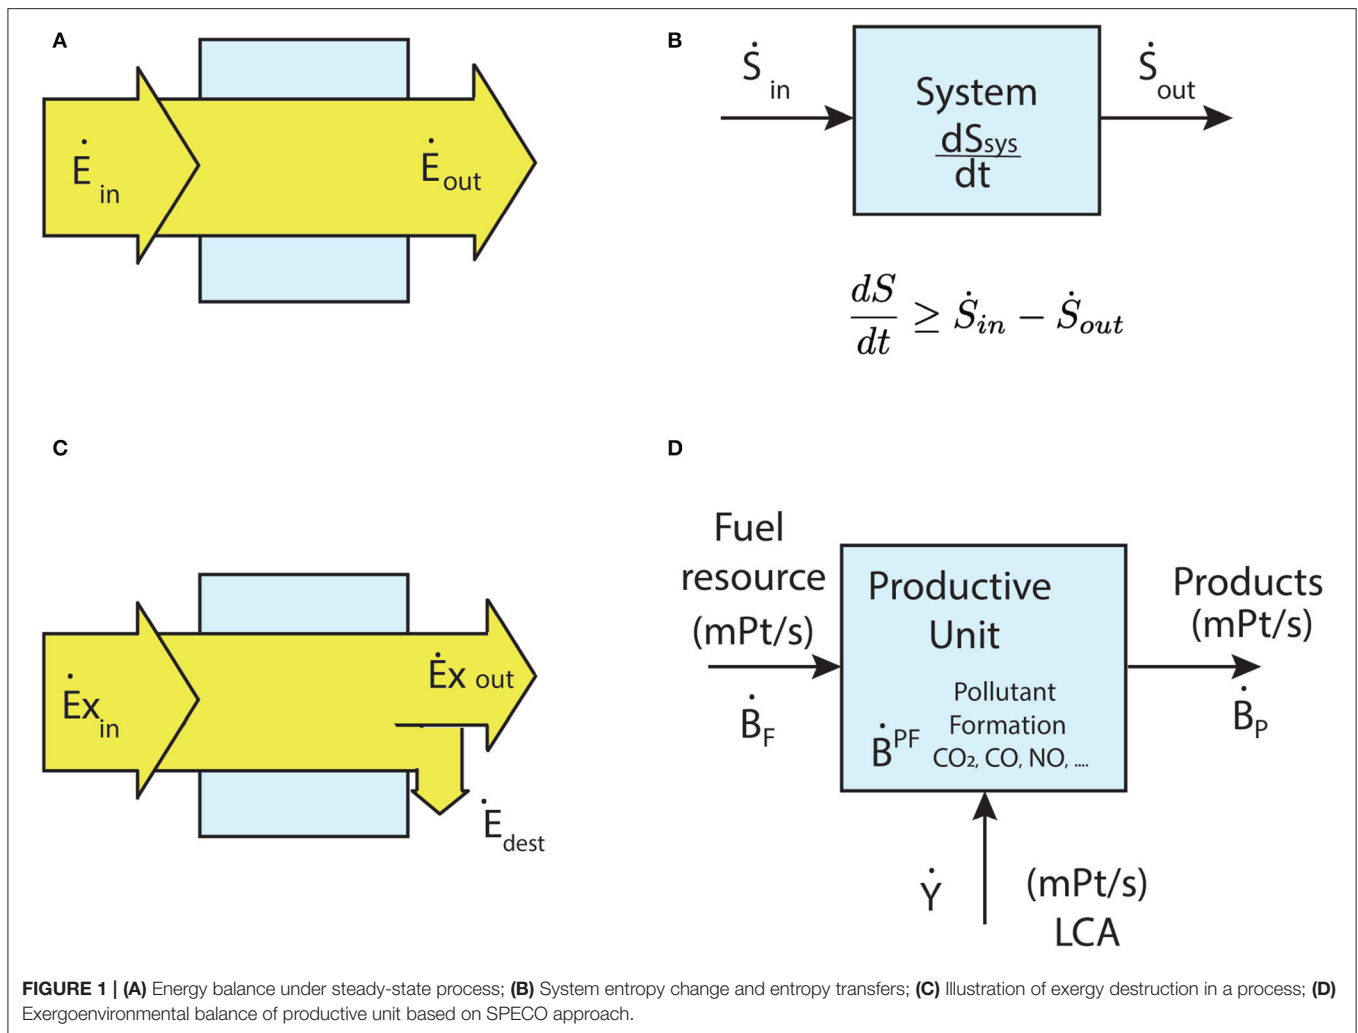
A

$\dot{E}_{in}$

$\dot{E}_{out}$

B

$\dot{S}_{in}$

System

$\frac{dS_{sys}}{dt}$

$\dot{S}_{out}$

$\frac{dS}{dt} \geq \dot{S}_{in} - \dot{S}_{out}$

C

$\dot{E}x_{in}$

$\dot{E}x_{out}$

$\dot{E}_{dest}$

D

Fuel resource (mPt/s)

$\dot{B}_F$

Productive Unit

$\dot{B}^{PF}$

Pollutant Formation $CO_2$, CO, NO, ....

Products (mPt/s)

$\dot{B}_P$

$\dot{Y}$

(mPt/s) LCA

FIGURE 1 | (A) Energy balance under steady-state process; (B) System entropy change and entropy transfers; (C) Illustration of exergy destruction in a process; (D) Exergoenvironmental balance of productive unit based on SPECO approach.